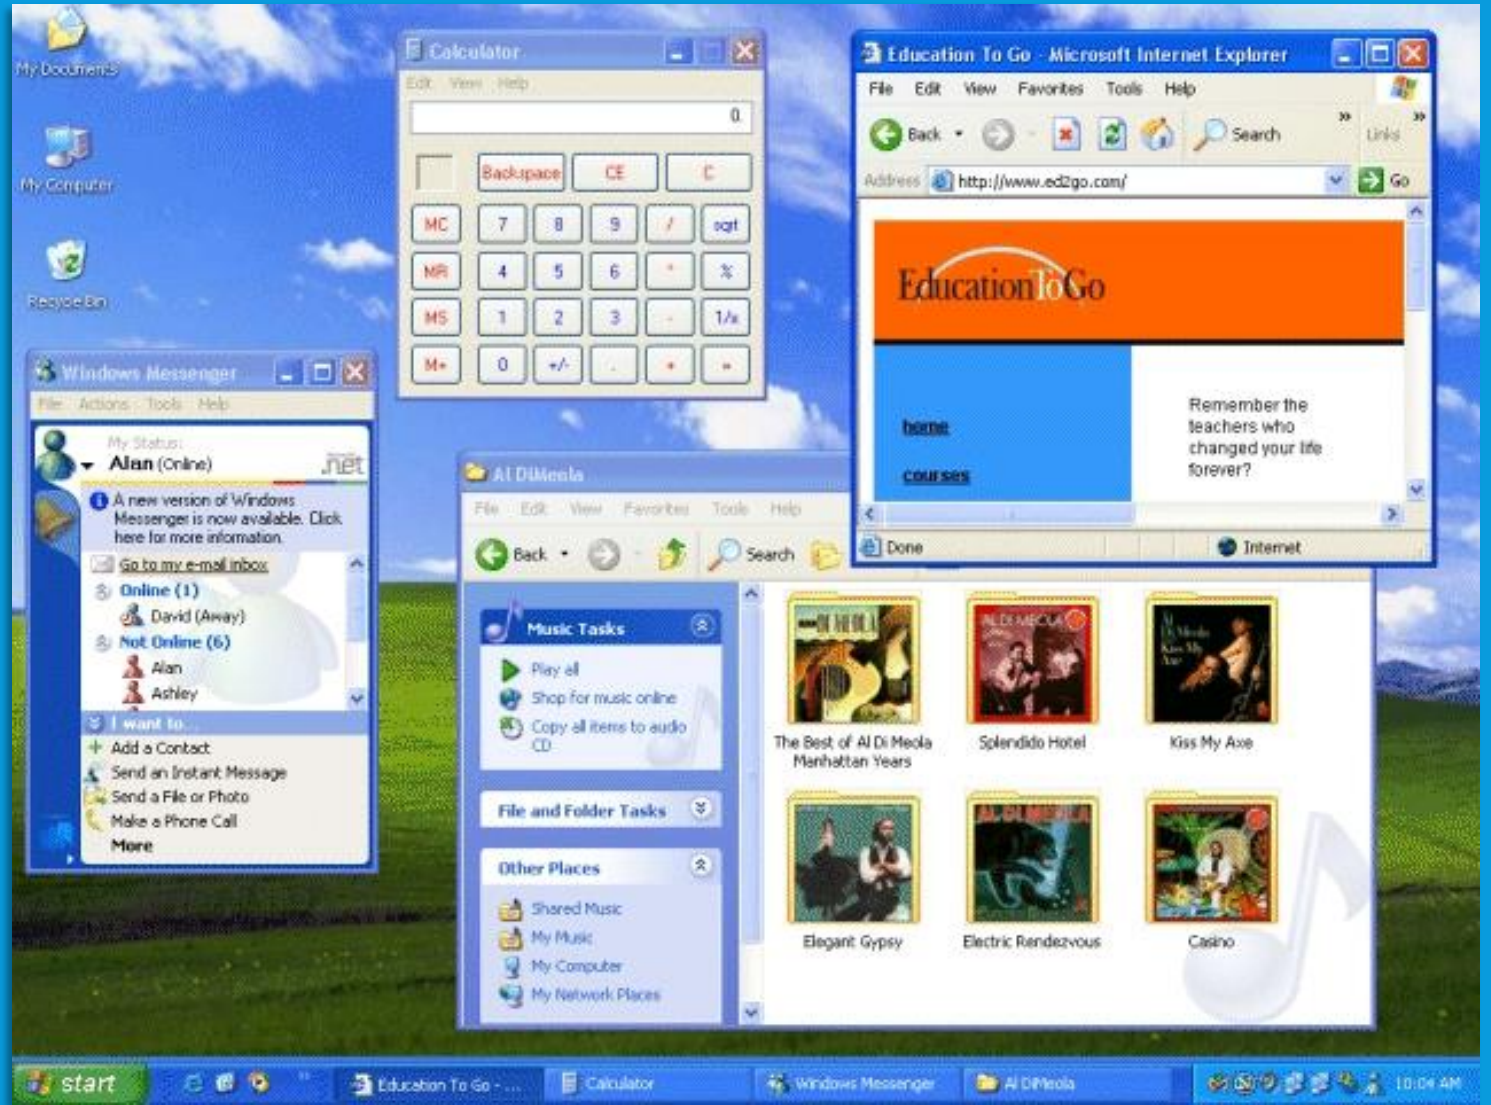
My Documents

My Computer

Recycle Bin

Calculator
Edit View Help
0.
Backspace CE C
MC 7 8 9 / sqrt
MR 4 5 6 * %
MS 1 2 3 - 1/x
M+ 0 +/- . + =

Education To Go - Microsoft Internet Explorer
File Edit View Favorites Tools Help
Back Search Links
Address http://www.ed2go.com/ Go
Education To Go
home
courses
Remember the teachers who changed your life forever?
Done Internet

Windows Messenger
File Actions Tools Help
My Status:
Alan (Online)
.net
A new version of Windows Messenger is now available. Click here for more information.
Go to my e-mail inbox
Online (1)
David (Away)
Not Online (6)
Alan
Ashley
I want to...
Add a Contact
Send an Instant Message
Send a File or Photo
Make a Phone Call
More

Al DiMeola
File Edit View Favorites Tools Help
Back Search
Music Tasks
Play all
Shop for music online
Copy all items to audio CD
File and Folder Tasks
Other Places
Shared Music
My Music
My Computer
My Network Places
The Best of Al Di Meola Manhattan Years
Splendido Hotel
Kiss My Axe
Elegant Gypsy
Electric Rendezvous
Casino

start
Education To Go - ...
Calculator
Windows Messenger
Al DiMeola
10:04 AM